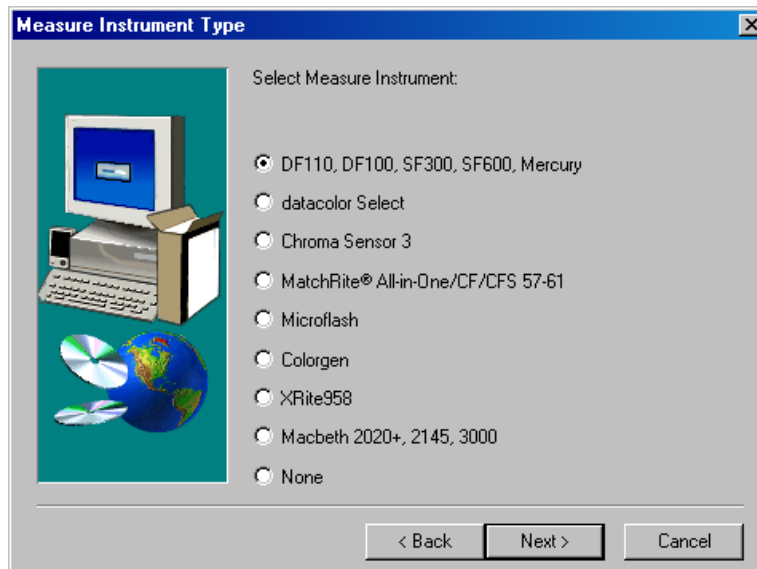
Measure Instrument Type

Select Measure Instrument:

DF110, DF100, SF300, SF600, Mercury

datacolor Select

Chroma Sensor 3

MatchRite® All-in-One/CF/CFS 57-61

Microflash

Colorgen

XRite958

Macbeth 2020+, 2145, 3000

None

< Back
Next >
Cancel